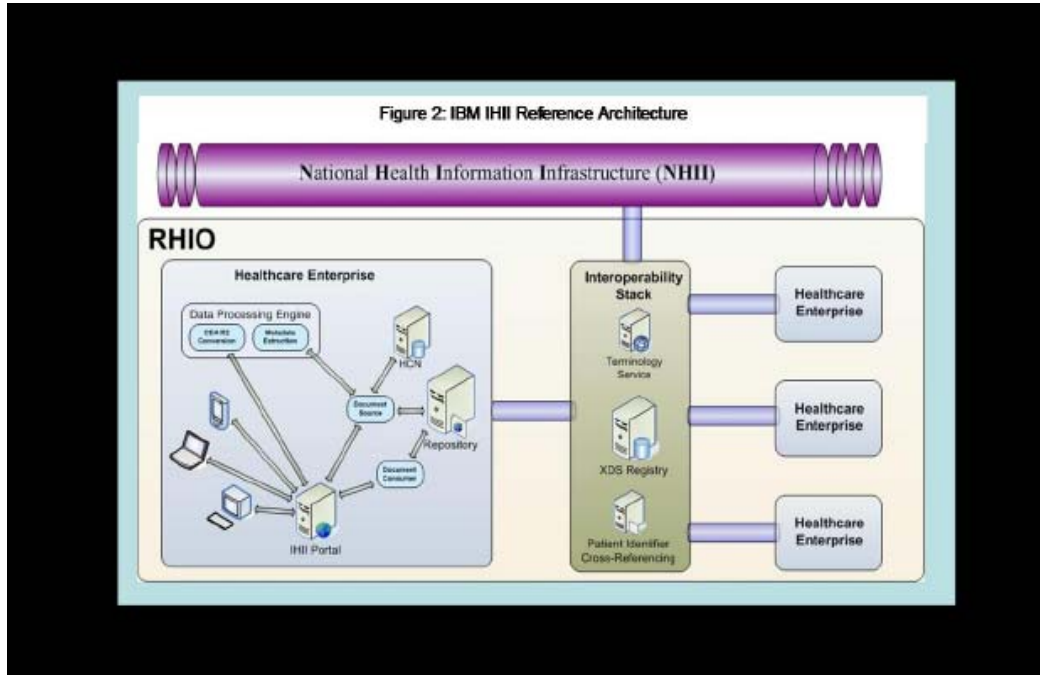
Figure 2: IBM IHII Reference Architecture

National Health Information Infrastructure (NHII)

RHIO

Healthcare Enterprise

Data Processing Engine

CDA R2 Conversion

Metadata Extraction

HCN

Document Source

Repository

Document Consumer

IHII Portal

Interoperability Stack

Terminology Service

XDS Registry

Patient Identifier Cross-Referencing

Healthcare Enterprise

Healthcare Enterprise

Healthcare Enterprise